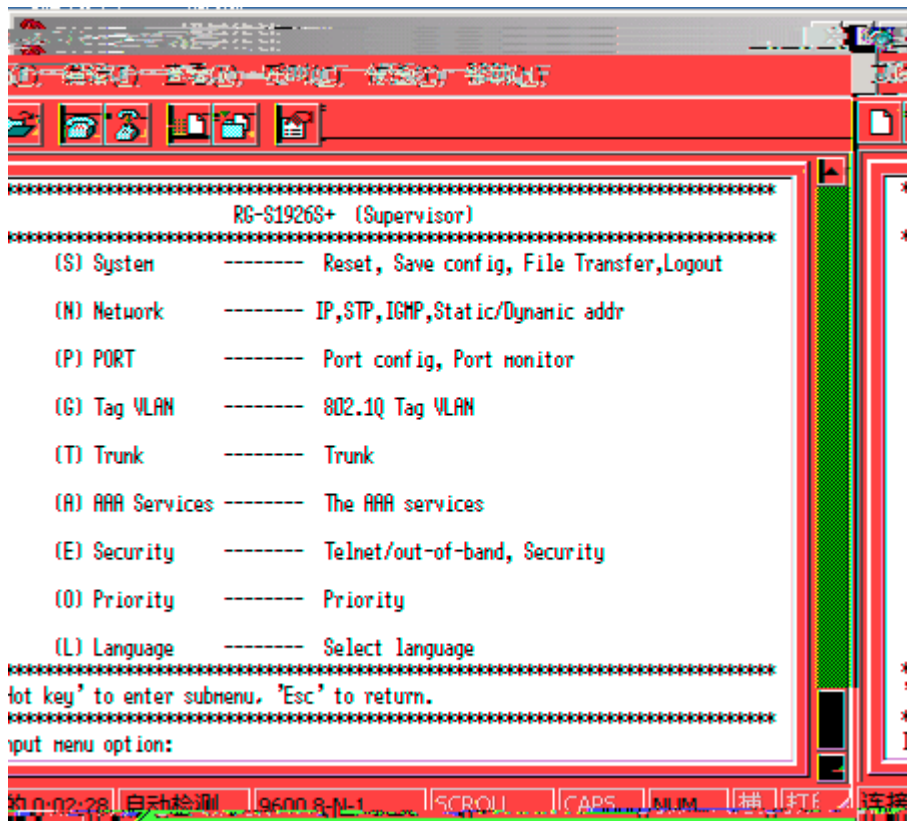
************************************************************************
RG-S1926S+ (Supervisor)
************************************************************************
(S) System -------- Reset, Save config, File Transfer,Logout

(N) Network -------- IP,STP,IGMP,Static/Dynamic addr

(P) PORT -------- Port config, Port monitor

(G) Tag VLAN -------- 802.1Q Tag VLAN

(T) Trunk -------- Trunk

(A) AAA Services -------- The AAA services

(E) Security -------- Telnet/out-of-band, Security

(O) Priority -------- Priority

(L) Language -------- Select language
************************************************************************
lot key' to enter submenu. 'Esc' to return.
************************************************************************
nput menu option:

0:02:28 自动检测 9600 8-N-1 SCROLL CAPS NUM 捕 打 连接